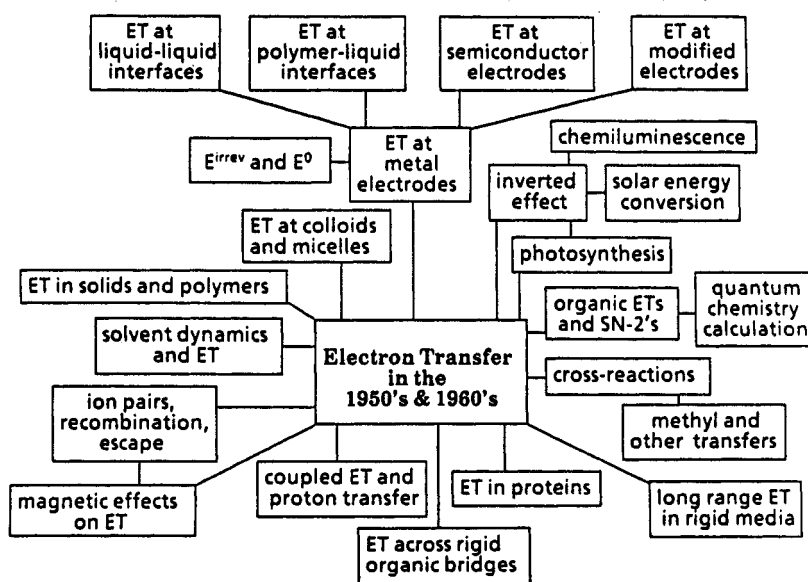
ET at liquid-liquid interfaces

ET at polymer-liquid interfaces

ET at semiconductor electrodes

ET at modified electrodes

$E^{irrev}$ and $E^0$

ET at metal electrodes

chemiluminescence

inverted effect

solar energy conversion

ET at colloids and micelles

photosynthesis

ET in solids and polymers

organic ETs and SN-2's

quantum chemistry calculation

solvent dynamics and ET

Electron Transfer in the 1950's & 1960's

cross-reactions

ion pairs, recombination, escape

methyl and other transfers

magnetic effects on ET

coupled ET and proton transfer

ET in proteins

long range ET in rigid media

ET across rigid organic bridges